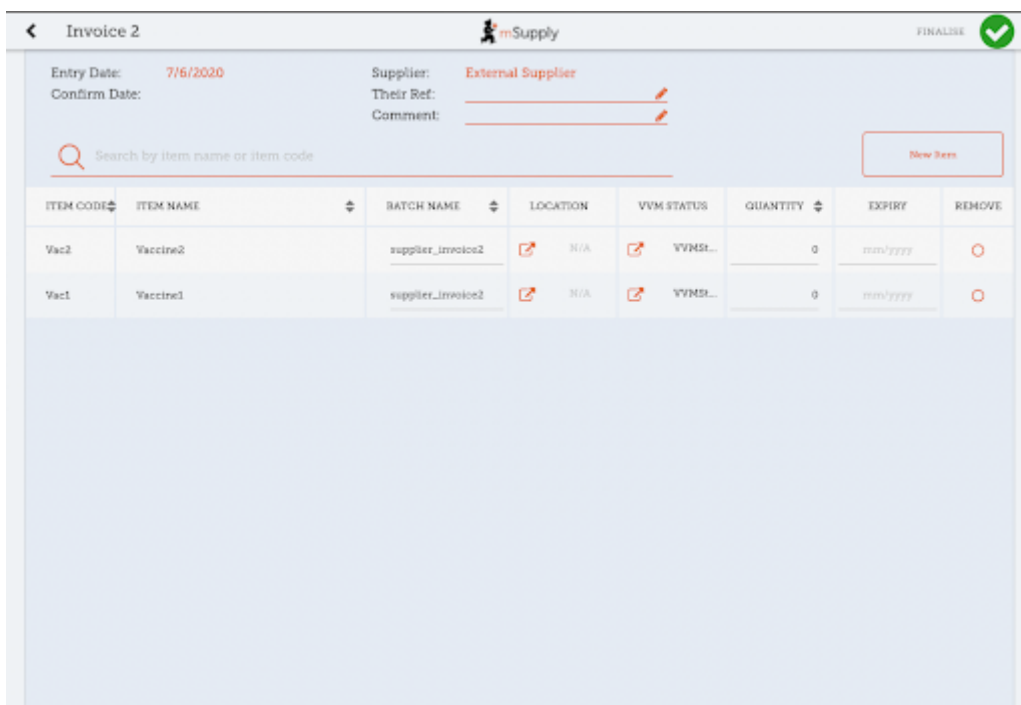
Invoice 2

mSupply

FINALISE

Entry Date: 7/6/2020
Confirm Date:

Supplier: External Supplier
Their Ref:
Comment:

Search by item name or item code

New Item

| ITEM CODE | ITEM NAME | BATCH NAME | LOCATION | VVM STATUS | QUANTITY | EXPIRY | REMOVE |
|---|---|---|---|---|---|---|---|
| Vac2 | Vaccine2 | supplier_invoice2 | N/A | VVMSt... | 0 | mm/yyyy | |
| Vac1 | Vaccine1 | supplier_invoice2 | N/A | VVMSt... | 0 | mm/yyyy | |